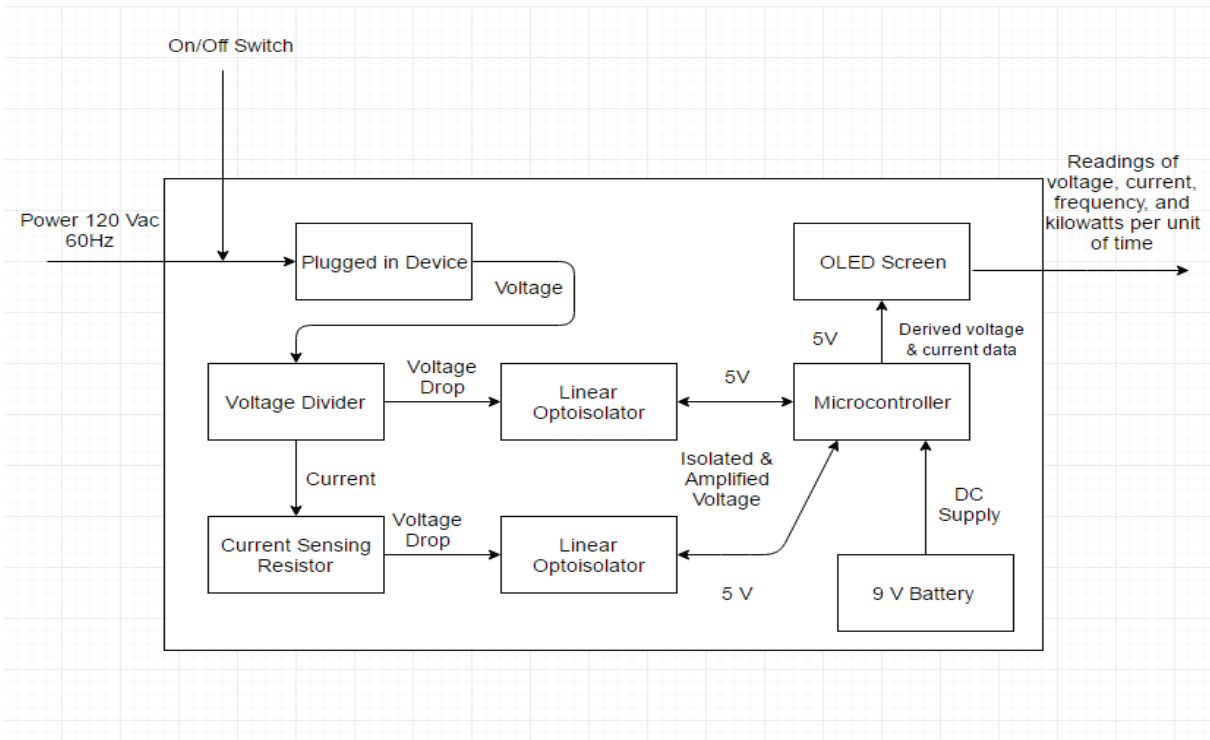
On/Off Switch

Power 120 Vac 60Hz

Plugged in Device

Voltage

Readings of voltage, current, frequency, and kilowatts per unit of time

OLED Screen

5V

Derived voltage & current data

Voltage Divider

Voltage Drop

Linear Optoisolator

5V

Microcontroller

Current

Isolated & Amplified Voltage

DC Supply

Current Sensing Resistor

Voltage Drop

Linear Optoisolator

5 V

9 V Battery